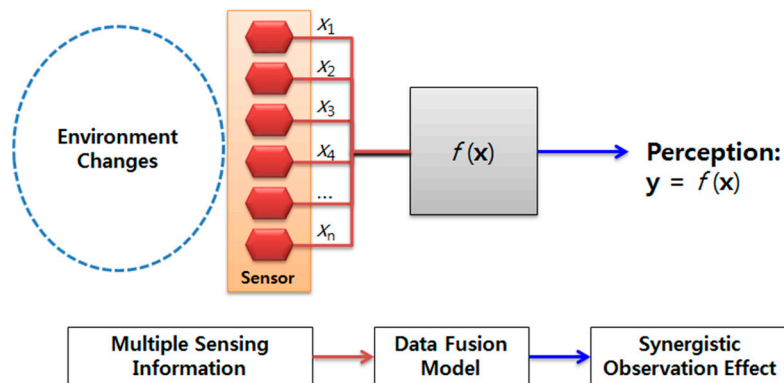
Environment Changes

$x_1$
$x_2$
$x_3$
$x_4$
...
$x_n$

Sensor

$f(\mathbf{x})$

Perception:
$\mathbf{y} = f(\mathbf{x})$

Multiple Sensing Information

Data Fusion Model

Synergistic Observation Effect